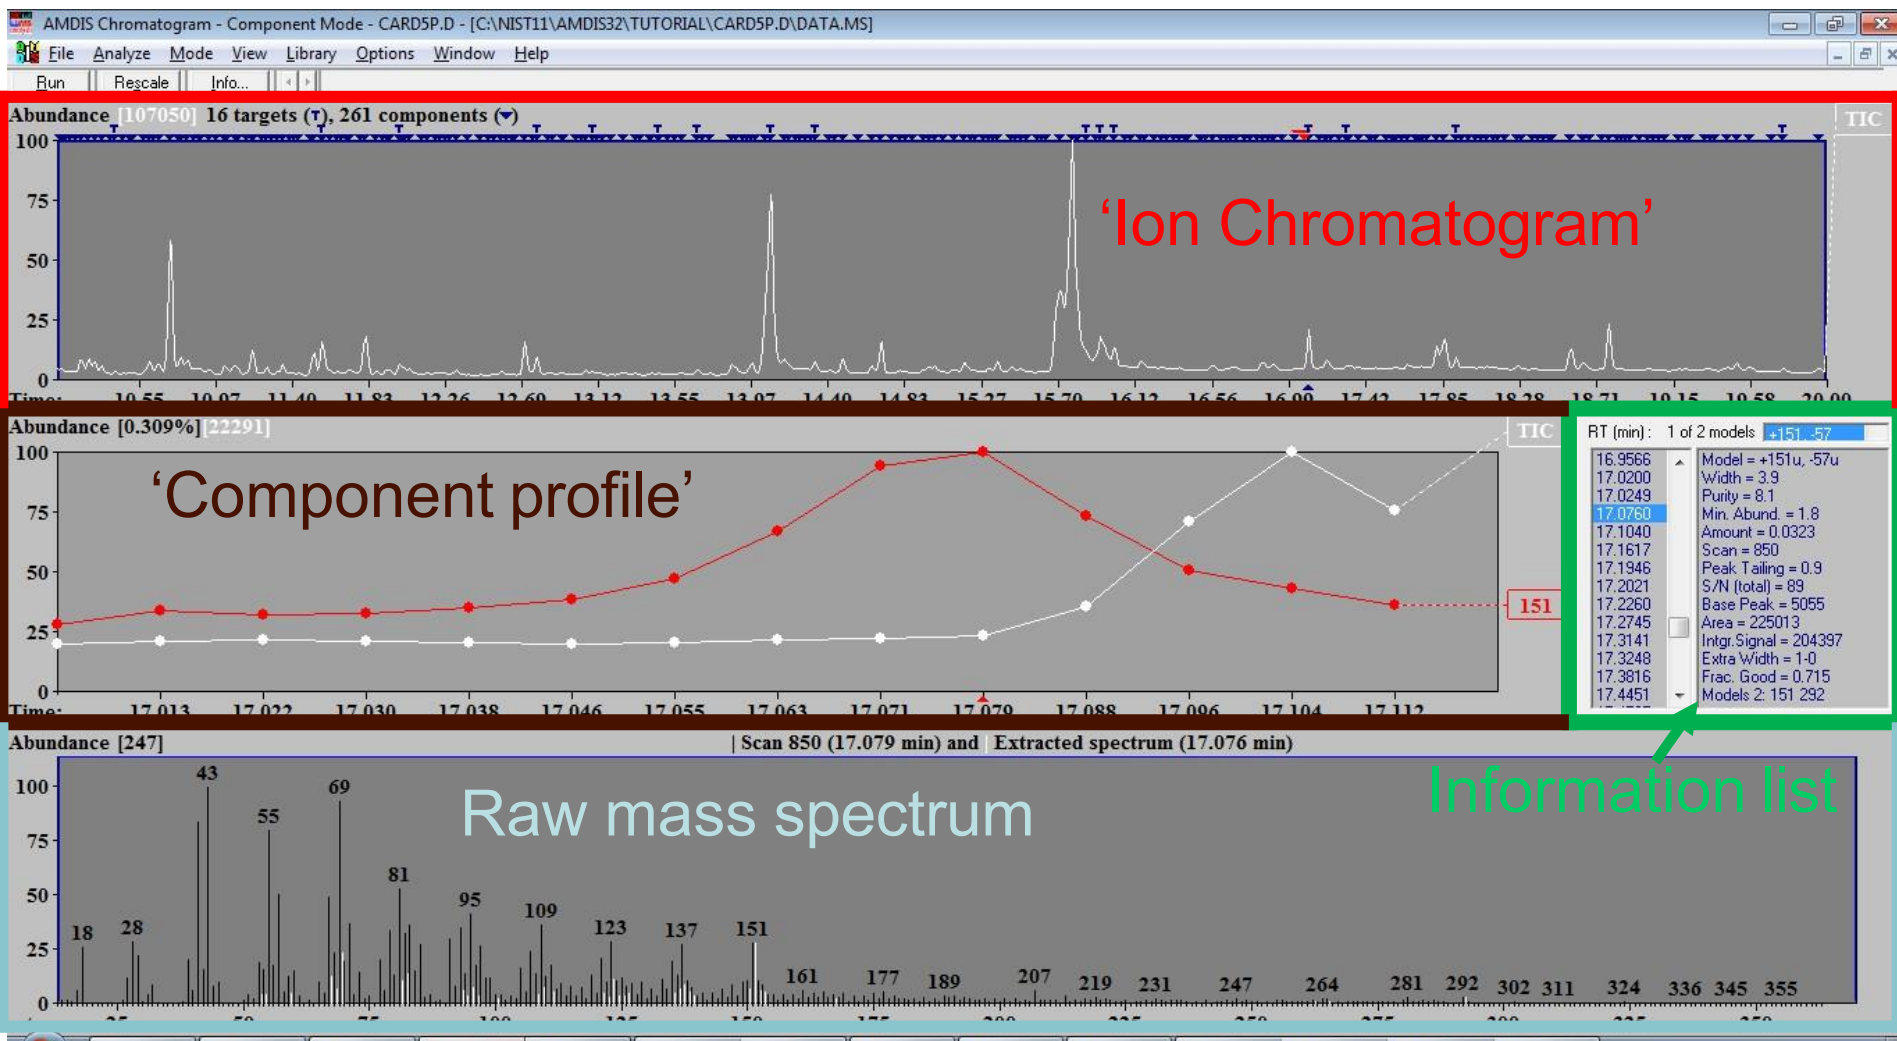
AMDIS Chromatogram - Component Mode - CARD5P.D - [C:\NIST11\AMDIS32\TUTORIAL\CARD5P.D\DATA.MS]

File Analyze Mode View Library Options Window Help

Run Rescale Info...

Abundance [107050] 16 targets (T), 261 components (▾)

TIC

100
75
50
25
0

'Ion Chromatogram'

Time: 10.55 10.97 11.40 11.83 12.26 12.69 13.12 13.55 13.97 14.40 14.83 15.27 15.70 16.13 16.56 16.99 17.42 17.85 18.28 18.71 19.15 19.58 20.00

Abundance [0.309%] [22291]

TIC

100
75
50
25
0

'Component profile'

151

Time: 17.013 17.022 17.030 17.038 17.046 17.055 17.063 17.071 17.079 17.088 17.096 17.104 17.112

RT (min): 1 of 2 models +151, -57

16.9566
17.0200
17.0249
17.0760
17.1040
17.1617
17.1946
17.2021
17.2260
17.2745
17.3141
17.3248
17.3816
17.4451

Model = +151u, -57u
Width = 3.9
Purity = 8.1
Min. Abund. = 1.8
Amount = 0.0323
Scan = 850
Peak Tailing = 0.9
S/N (total) = 89
Base Peak = 5055
Area = 225013
Intgr.Signal = 204397
Extra Width = 1-0
Frac. Good = 0.715
Models 2: 151 292

Abundance [247] | Scan 850 (17.079 min) and | Extracted spectrum (17.076 min)

Information list

Raw mass spectrum

100
75
50
25
0

43 69 55 81 95 109 123 137 151 18 28 161 177 189 207 219 231 247 264 281 292 302 311 324 336 345 355